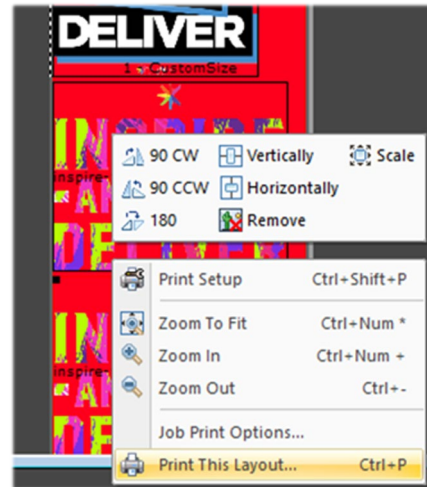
DELIVER

1 - CustomSize

inspire-

inspire-

90 CW
Vertically
Scale
90 CCW
Horizontally
180
Remove

Print Setup Ctrl+Shift+P
Zoom To Fit Ctrl+Num *
Zoom In Ctrl+Num +
Zoom Out Ctrl+-
Job Print Options...
Print This Layout... Ctrl+P